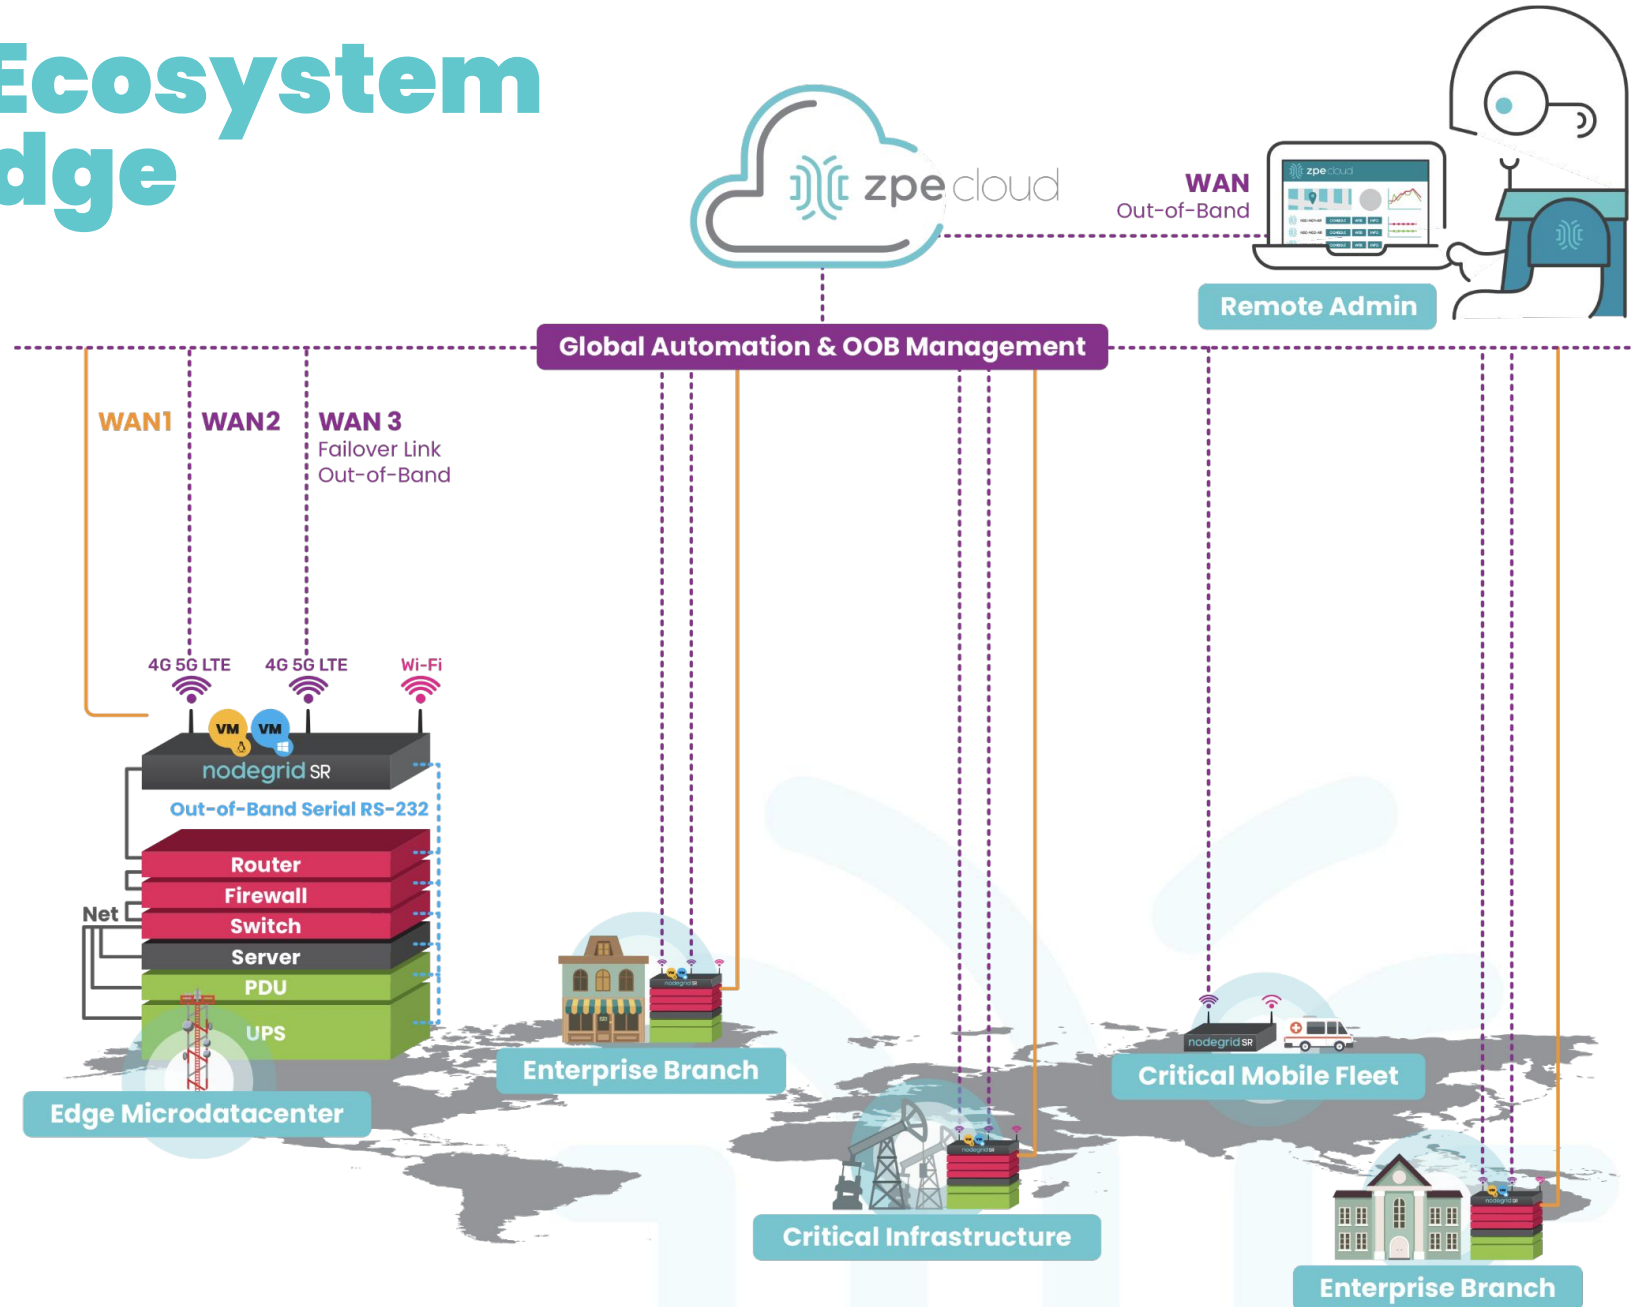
Ecosystem
dge

zpe cloud

WAN
Out-of-Band

zpe cloud

Remote Admin

Global Automation & OOB Management

WAN1 WAN2 WAN 3
Failover Link
Out-of-Band

4G 5G LTE 4G 5G LTE Wi-Fi

VM VM

nodegrid SR

Out-of-Band Serial RS-232

Router
Firewall
Net Switch
Server
PDU
UPS

Edge Microdatacenter

Enterprise Branch

nodegrid SR

Critical Mobile Fleet

Critical Infrastructure

Enterprise Branch